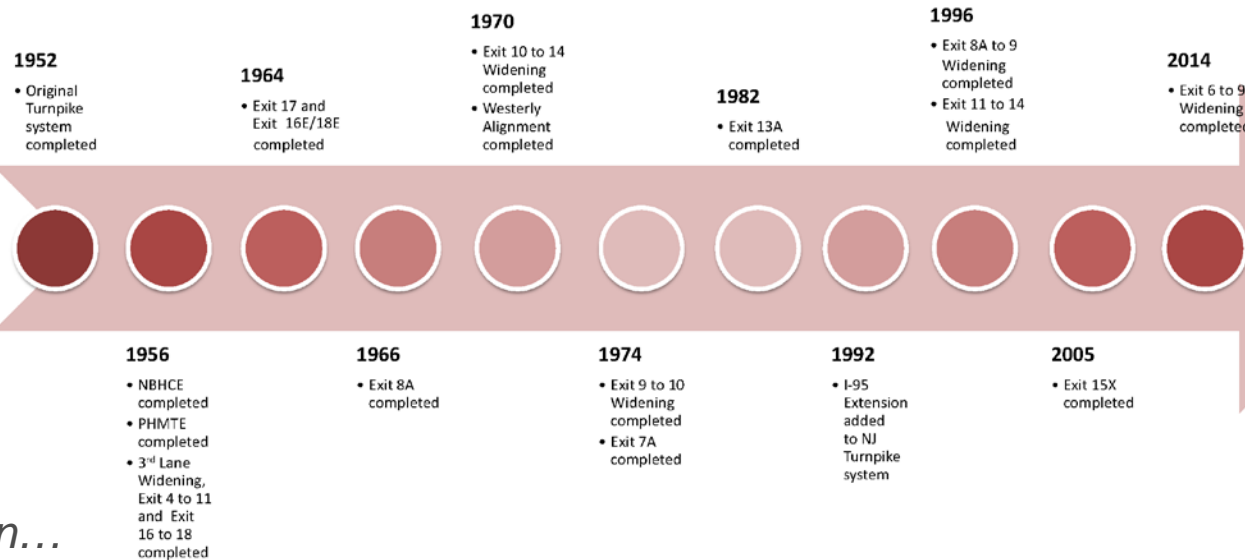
1952
• Original Turnpike system completed

1964
• Exit 17 and Exit 16E/18E completed

1970
• Exit 10 to 14 Widening completed
• Westerly Alignment completed

1982
• Exit 13A completed

1996
• Exit 8A to 9 Widening completed
• Exit 11 to 14 Widening completed

2014
• Exit 6 to 9 Widening complete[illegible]

1956
• NBHCE completed
• PHMTE completed
• 3rd Lane Widening, Exit 4 to 11 and Exit 16 to 18 completed

1966
• Exit 8A completed

1974
• Exit 9 to 10 Widening completed
• Exit 7A completed

1992
• I-95 Extension added to NJ Turnpike system

2005
• Exit 15X completed

n…